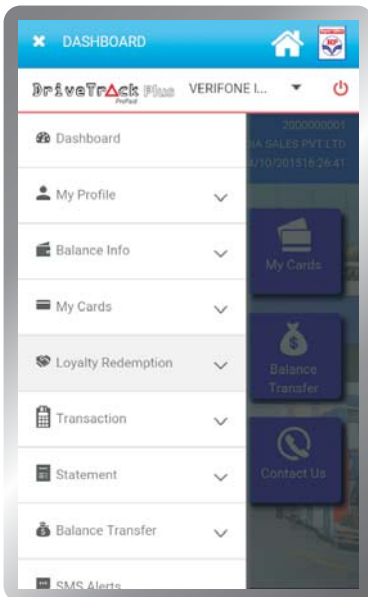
DASHBOARD

DriveTrack Plus
PrePaid

VERIFONE I...

Dashboard

My Profile

Balance Info

My Cards

Loyalty Redemption

Transaction

Statement

Balance Transfer

SMS Alerts

2000000001
IA SALES PVT LTD
A/10/2015 16:26:41

My Cards

Balance Transfer

Contact Us